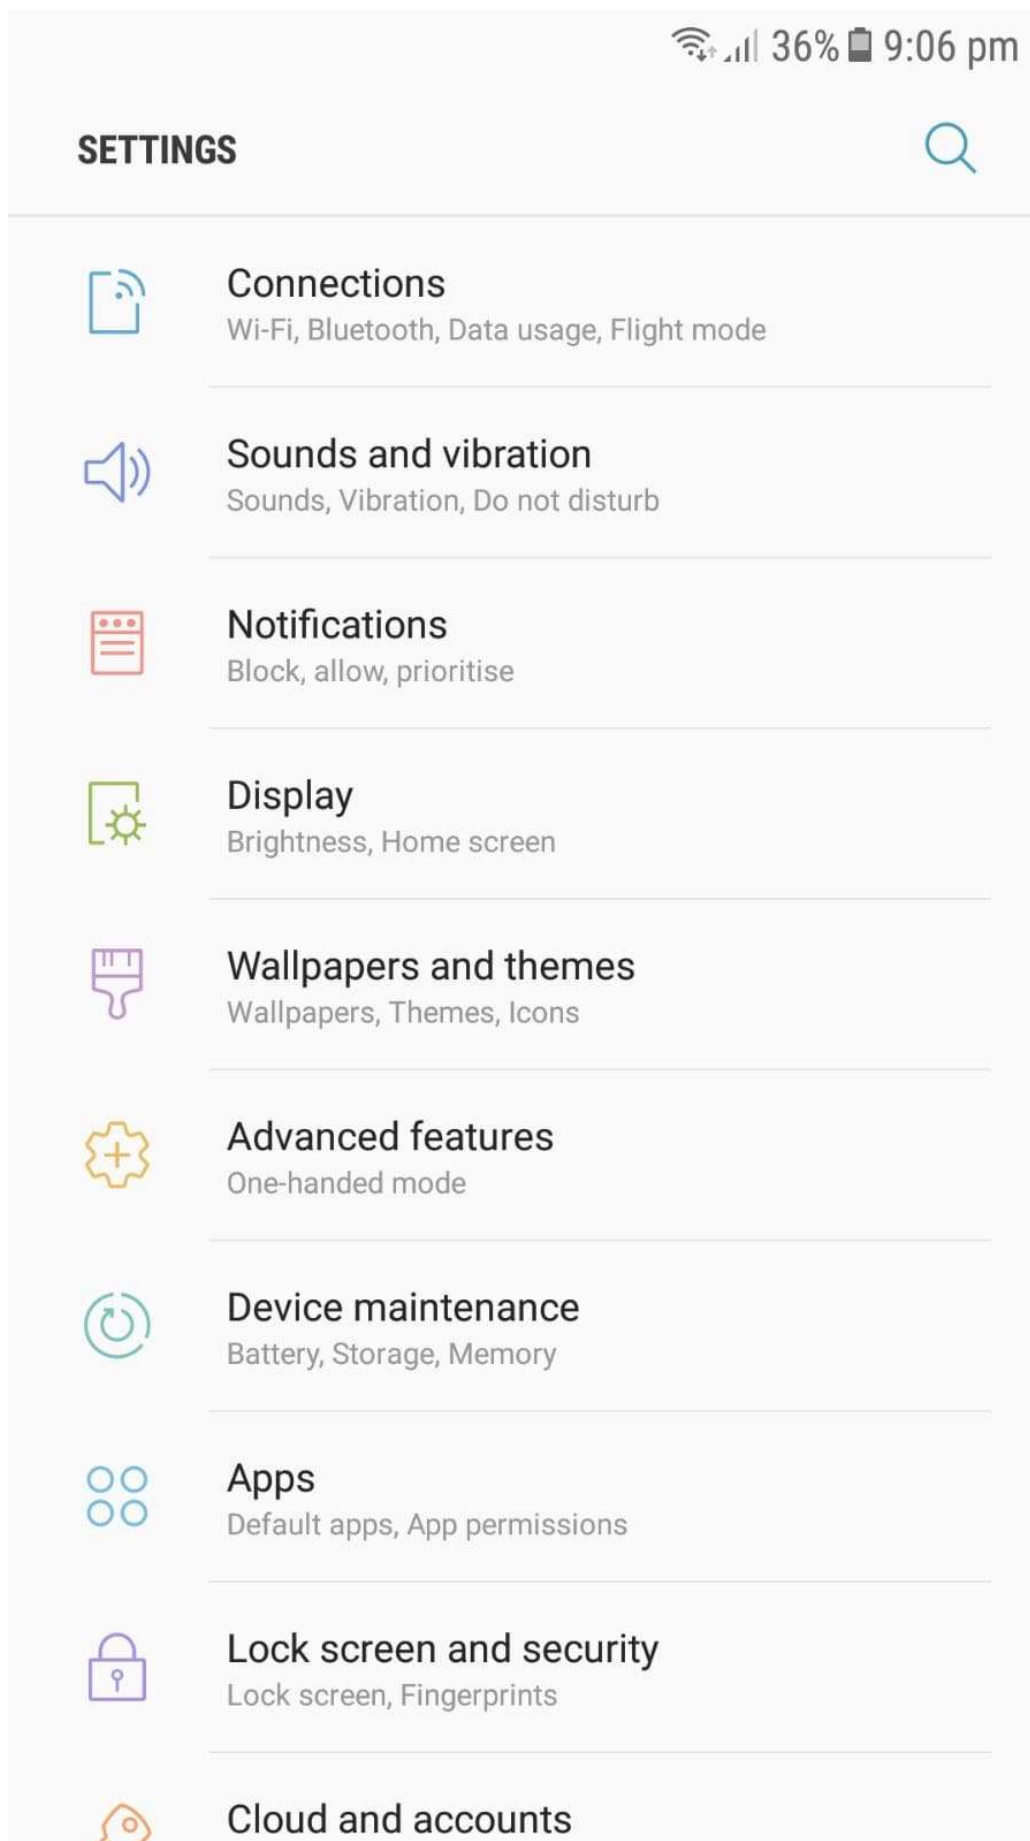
36% 9:06 pm

SETTINGS

Connections
Wi-Fi, Bluetooth, Data usage, Flight mode

Sounds and vibration
Sounds, Vibration, Do not disturb

Notifications
Block, allow, prioritise

Display
Brightness, Home screen

Wallpapers and themes
Wallpapers, Themes, Icons

Advanced features
One-handed mode

Device maintenance
Battery, Storage, Memory

Apps
Default apps, App permissions

Lock screen and security
Lock screen, Fingerprints

Cloud and accounts